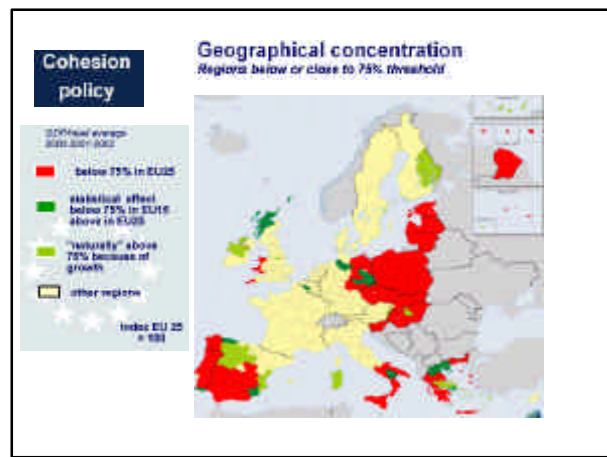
Cohesion policy

Geographical concentration
Regions below or close to 75% threshold

GDP/head average 2000-2001-2002

below 75% in EU25

statistical effect below 75% in EU15 above in EU25

"naturally" above 75% because of growth

other regions

Index EU 25 = 100